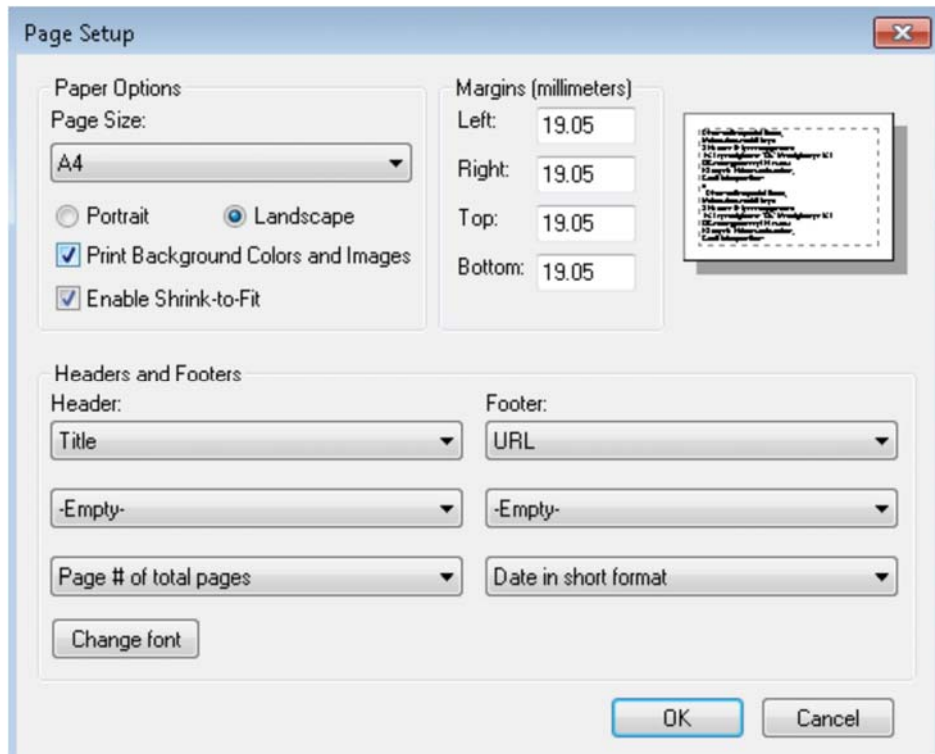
Page Setup

Paper Options
Page Size:
A4
Portrait
Landscape
Print Background Colors and Images
Enable Shrink-to-Fit

Margins (millimeters)
Left: 19.05
Right: 19.05
Top: 19.05
Bottom: 19.05

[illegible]

Headers and Footers
Header:
Title
-Empty-
Page # of total pages
Footer:
URL
-Empty-
Date in short format
Change font

OK
Cancel